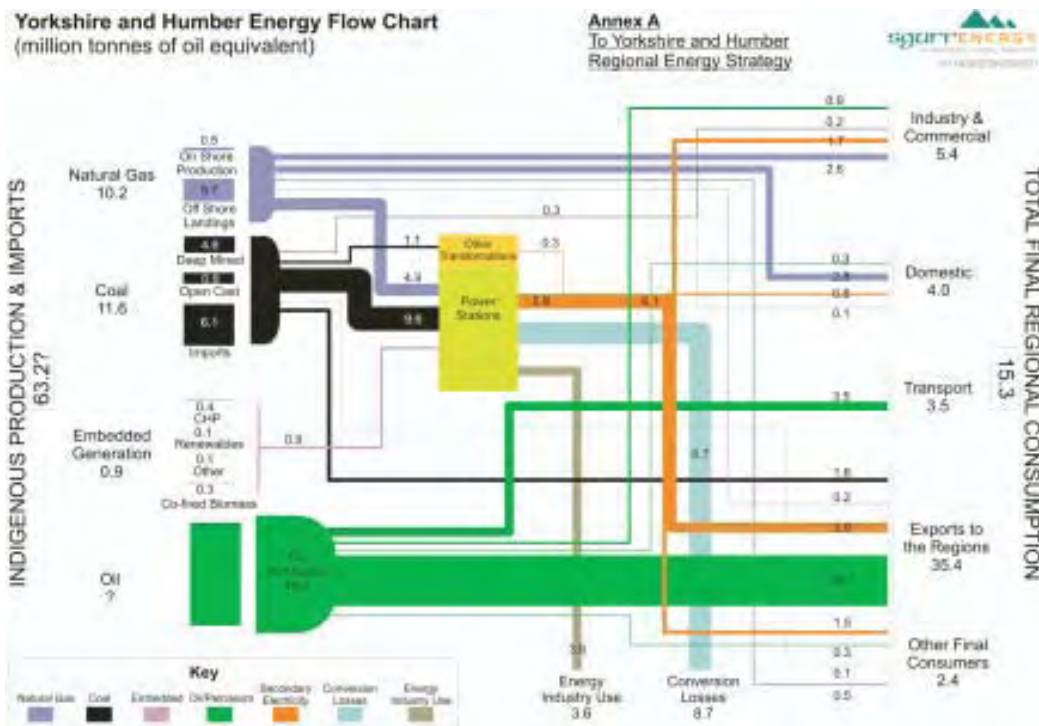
Yorkshire and Humber Energy Flow Chart
(million tonnes of oil equivalent)

Annex A
To Yorkshire and Humber
Regional Energy Strategy

sgurr ENERGY

INDIGENOUS PRODUCTION & IMPORTS
63.2?

Natural Gas
10.2

0.5
On Shore Production
9.7
Off Shore Landings

Coal
11.6

4.6
Deep Mined
0.9
Open Cast
6.1
Imports

Embedded Generation
0.9

0.4
CHP
0.1
Renewables
0.1
Other
0.3
Co-fired Biomass

Oil
?

0.3
1.1
0.3
Other Transformations
4.9
Power Stations
9.6
3.9
6.1
0.9
Oil Refineries
3.8
8.7

0.9
0.2
1.7
2.6
Industry & Commercial
5.4

0.3
2.9
0.8
0.1
Domestic
4.0

3.5
Transport
3.5

1.6
0.2
3.9
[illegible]
Exports to the Regions
35.4

1.6
0.3
0.1
0.5
Other Final Consumers
2.4

Energy Industry Use
3.6

Conversion Losses
8.7

TOTAL FINAL REGIONAL CONSUMPTION
15.3

Key
Natural Gas
Coal
Embedded
Oil/Petroleum
Secondary Electricity
Conversion Losses
Energy Industry Use